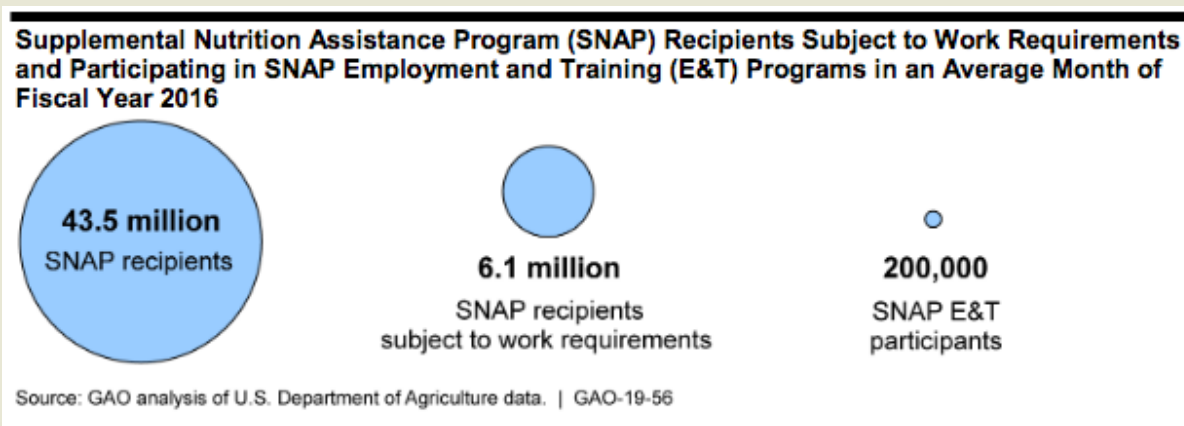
Supplemental Nutrition Assistance Program (SNAP) Recipients Subject to Work Requirements and Participating in SNAP Employment and Training (E&T) Programs in an Average Month of Fiscal Year 2016

43.5 million
SNAP recipients

6.1 million
SNAP recipients subject to work requirements

200,000
SNAP E&T participants

Source: GAO analysis of U.S. Department of Agriculture data. | GAO-19-56